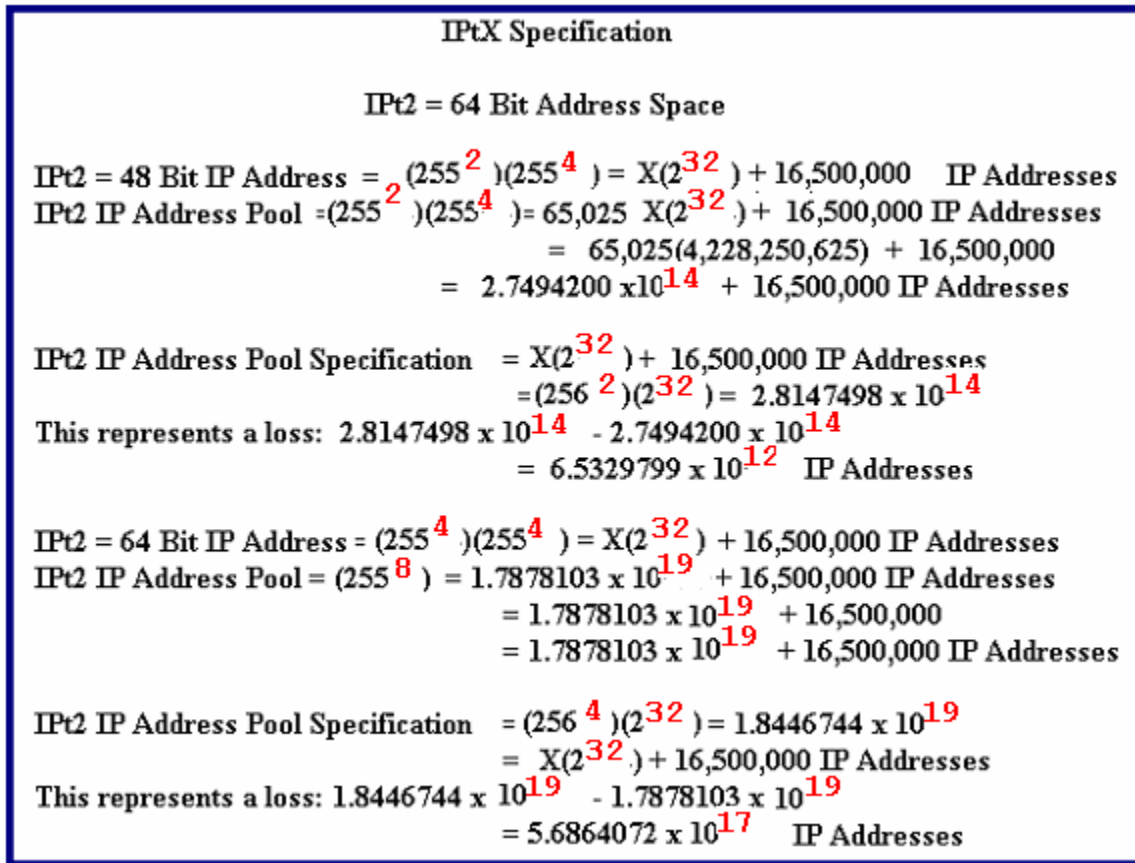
IPtX Specification

IPt2 = 64 Bit Address Space

IPt2 = 48 Bit IP Address = $(255^{2})(255^{4}) = X(2^{32}) + 16{,}500{,}000$ IP Addresses
IPt2 IP Address Pool $= (255^{2})(255^{4}) = 65{,}025\ X(2^{32}) + 16{,}500{,}000$ IP Addresses
$= 65{,}025(4{,}228{,}250{,}625) + 16{,}500{,}000$
$= 2.7494200 \times 10^{14} + 16{,}500{,}000$ IP Addresses

IPt2 IP Address Pool Specification $= X(2^{32}) + 16{,}500{,}000$ IP Addresses
$= (256^{2})(2^{32}) = 2.8147498 \times 10^{14}$
This represents a loss: $2.8147498 \times 10^{14} - 2.7494200 \times 10^{14}$
$= 6.5329799 \times 10^{12}$ IP Addresses

IPt2 = 64 Bit IP Address = $(255^{4})(255^{4}) = X(2^{32}) + 16{,}500{,}000$ IP Addresses
IPt2 IP Address Pool = $(255^{8}) = 1.7878103 \times 10^{19} + 16{,}500{,}000$ IP Addresses
$= 1.7878103 \times 10^{19} + 16{,}500{,}000$
$= 1.7878103 \times 10^{19} + 16{,}500{,}000$ IP Addresses

IPt2 IP Address Pool Specification $= (256^{4})(2^{32}) = 1.8446744 \times 10^{19}$
$= X(2^{32}) + 16{,}500{,}000$ IP Addresses
This represents a loss: $1.8446744 \times 10^{19} - 1.7878103 \times 10^{19}$
$= 5.6864072 \times 10^{17}$ IP Addresses